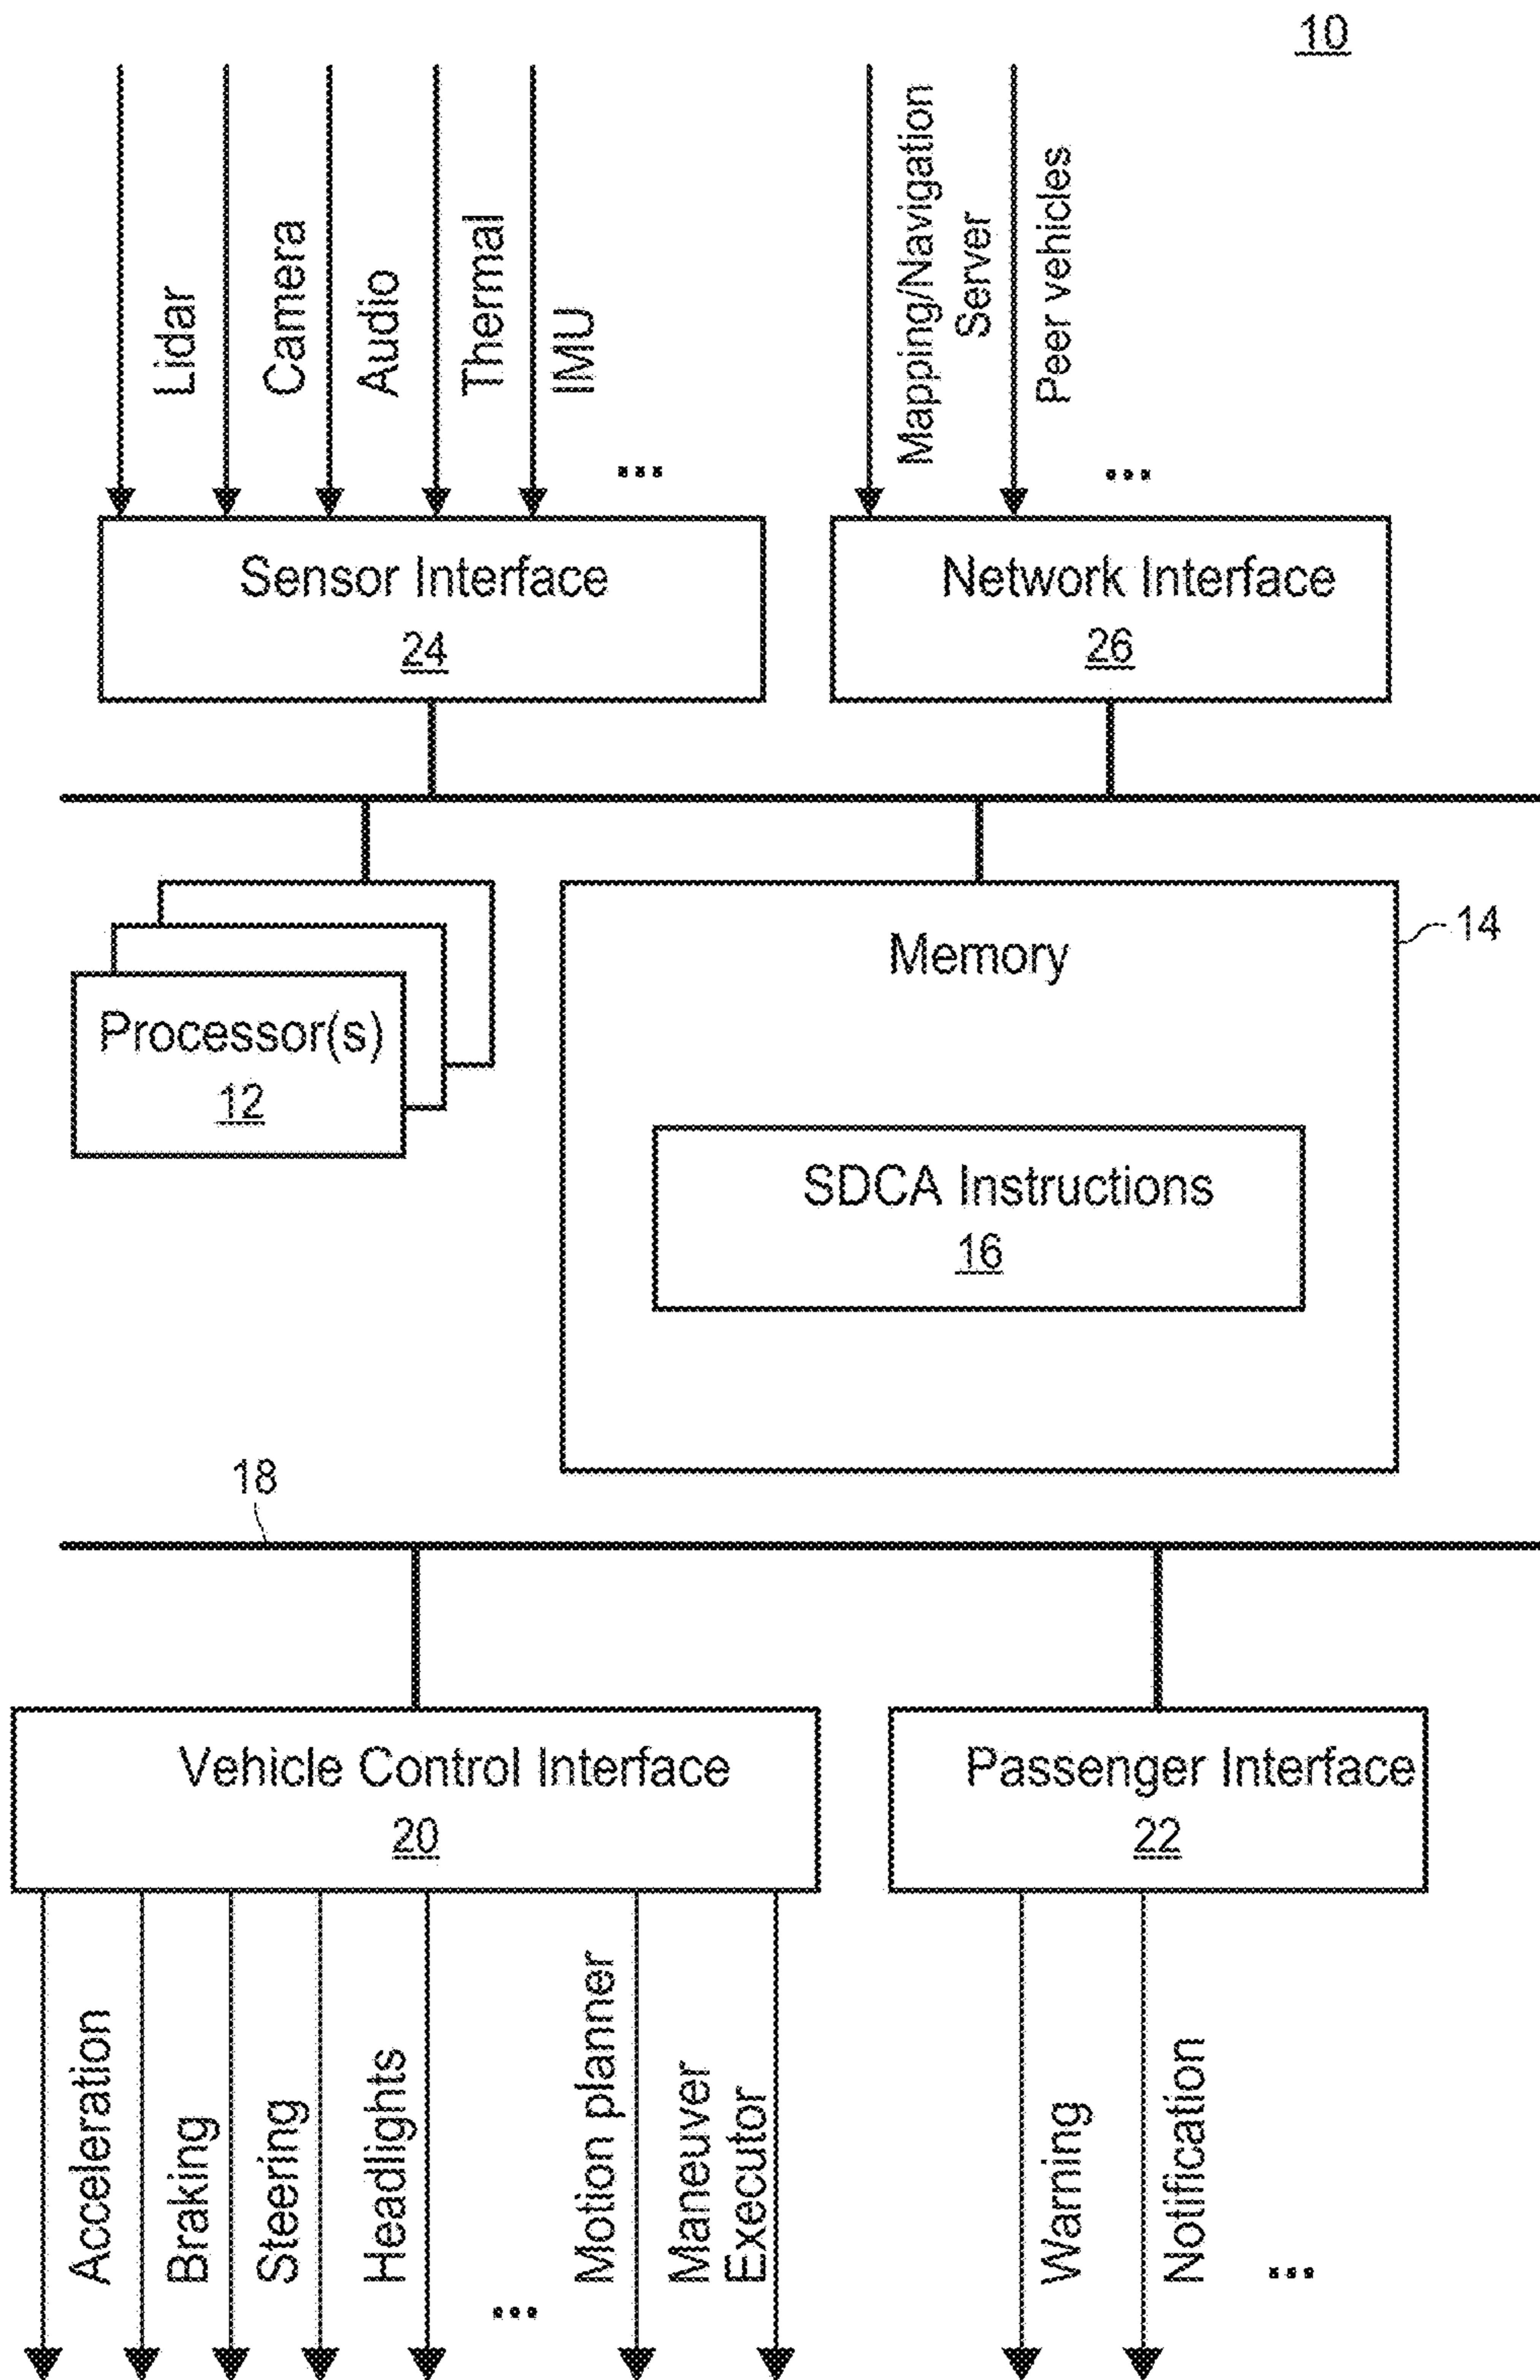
10

Lidar
Camera
Audio
Thermal
IMU
...

Mapping/Navigation Server
Peer vehicles
...

Sensor Interface
24

Network Interface
26

Processor(s)
12

Memory
14

SDCA Instructions
16

18

Vehicle Control Interface
20

Passenger Interface
22

Acceleration
Braking
Steering
Headlights
...
Motion planner
Maneuver Executor

Warning
Notification
...